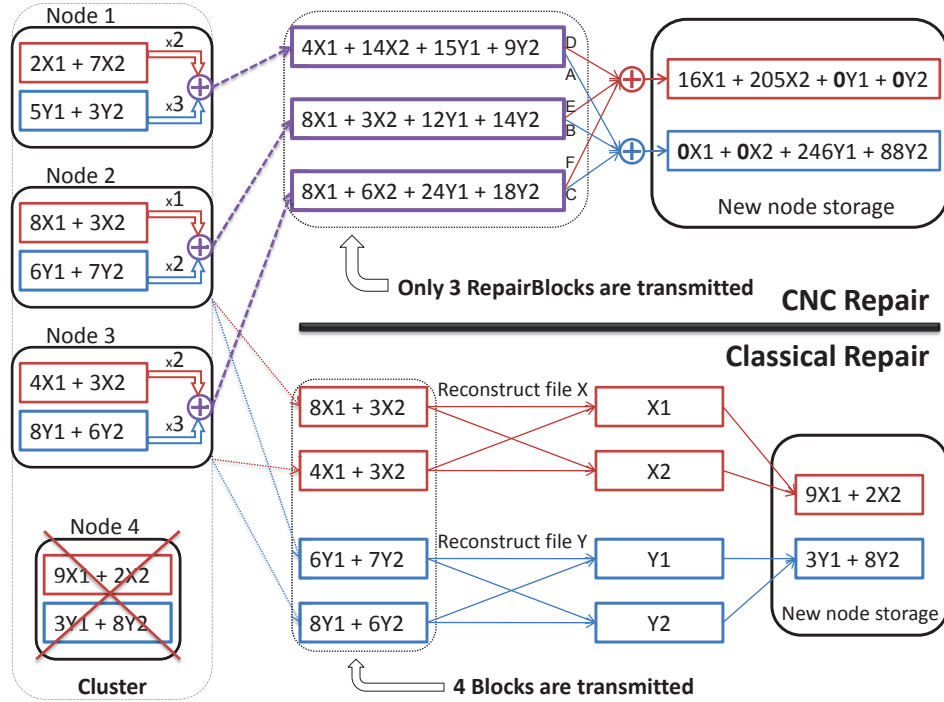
Node 1

2X1 + 7X2

x2

5Y1 + 3Y2

x3

Node 2

8X1 + 3X2

x1

6Y1 + 7Y2

x2

Node 3

4X1 + 3X2

x2

8Y1 + 6Y2

x3

Node 4

9X1 + 2X2

3Y1 + 8Y2

Cluster

4X1 + 14X2 + 15Y1 + 9Y2

D

A

8X1 + 3X2 + 12Y1 + 14Y2

E

B

8X1 + 6X2 + 24Y1 + 18Y2

F

C

16X1 + 205X2 + 0Y1 + 0Y2

0X1 + 0X2 + 246Y1 + 88Y2

New node storage

Only 3 RepairBlocks are transmitted

CNC Repair

Classical Repair

8X1 + 3X2

Reconstruct file X

X1

4X1 + 3X2

X2

9X1 + 2X2

6Y1 + 7Y2

Reconstruct file Y

Y1

3Y1 + 8Y2

8Y1 + 6Y2

Y2

New node storage

4 Blocks are transmitted